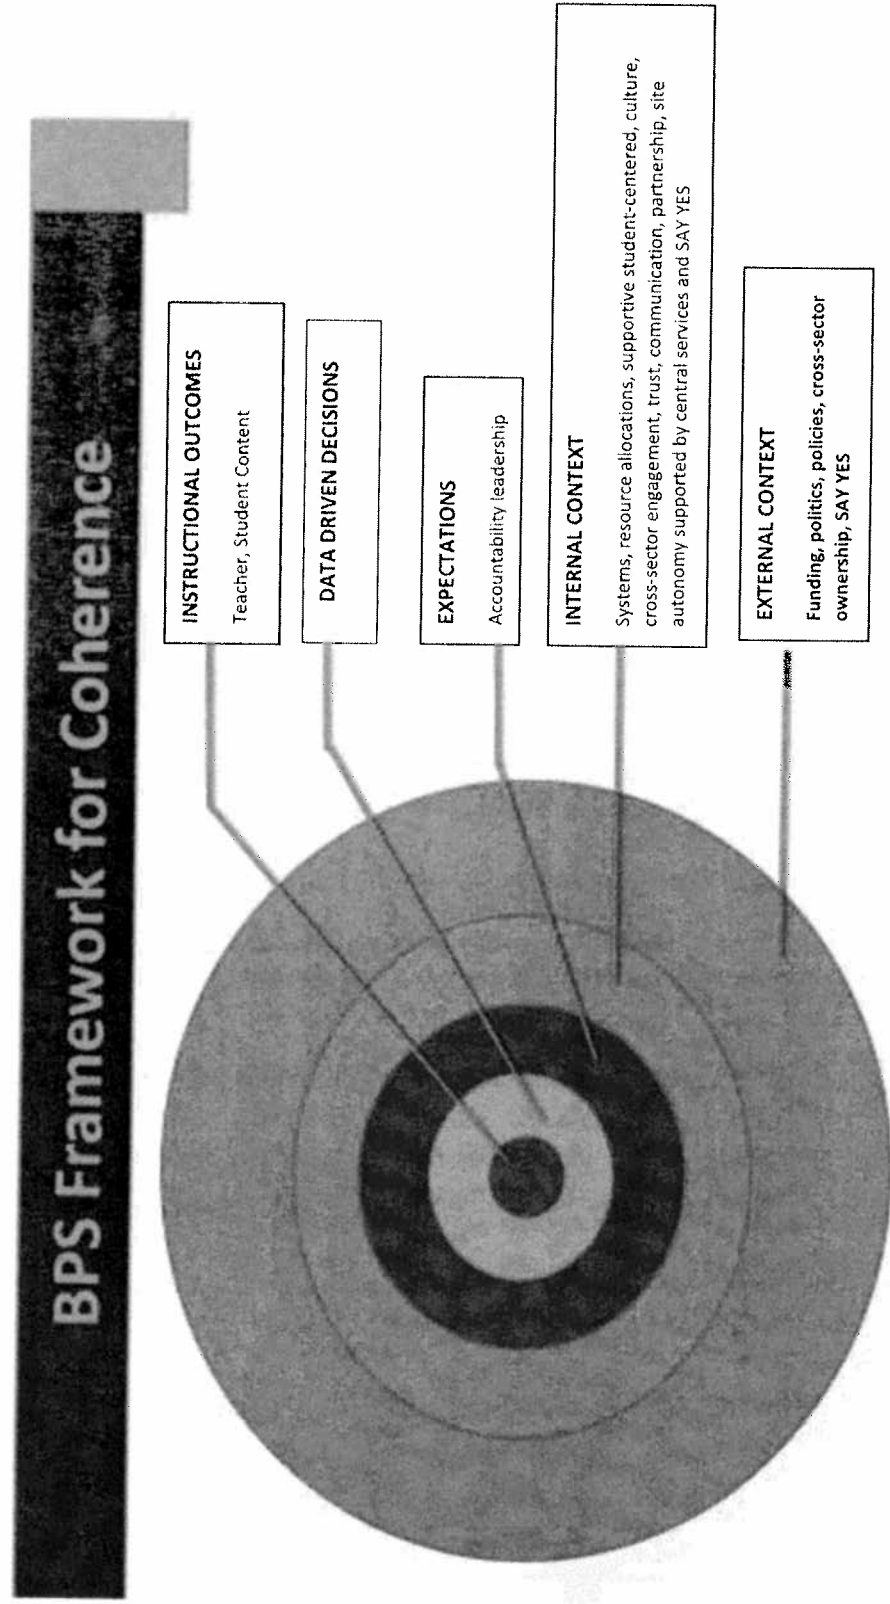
BPS Framework for Coherence

INSTRUCTIONAL OUTCOMES
Teacher, Student Content

DATA DRIVEN DECISIONS

EXPECTATIONS
Accountability leadership

INTERNAL CONTEXT
Systems, resource allocations, supportive student-centered, culture, cross-sector engagement, trust, communication, partnership, site autonomy supported by central services and SAY YES

EXTERNAL CONTEXT
Funding, politics, policies, cross-sector ownership, SAY YES